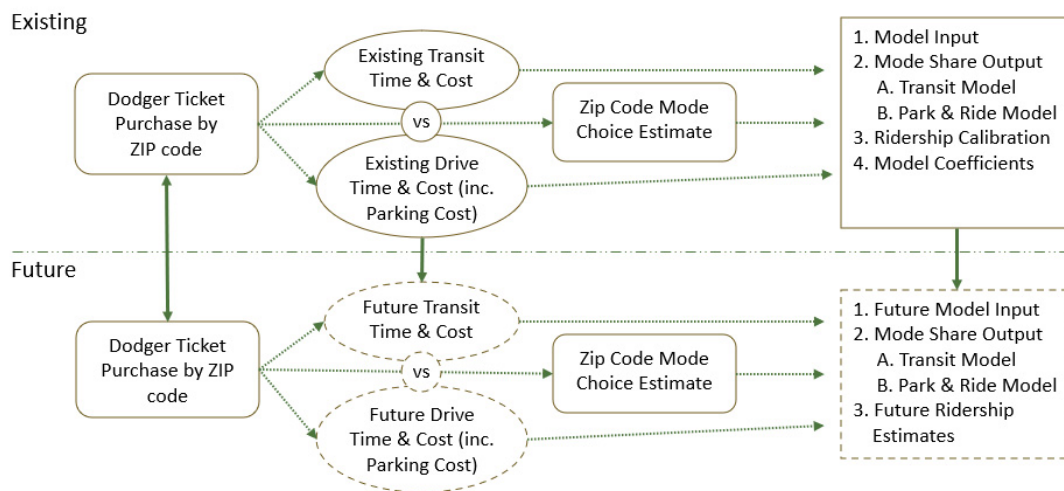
Existing

Dodger Ticket Purchase by ZIP code

Existing Transit Time & Cost

vs

Existing Drive Time & Cost (inc. Parking Cost)

Zip Code Mode Choice Estimate

1. Model Input
2. Mode Share Output
A. Transit Model
B. Park & Ride Model
3. Ridership Calibration
4. Model Coefficients

Future

Dodger Ticket Purchase by ZIP code

Future Transit Time & Cost

vs

Future Drive Time & Cost (inc. Parking Cost)

Zip Code Mode Choice Estimate

1. Future Model Input
2. Mode Share Output
A. Transit Model
B. Park & Ride Model
3. Future Ridership Estimates